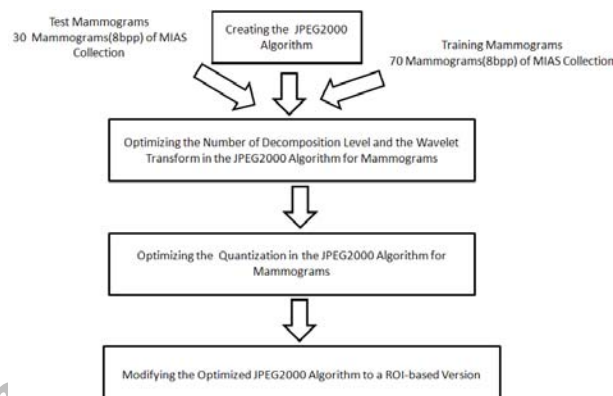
Test Mammograms
30 Mammograms(8bpp) of MIAS Collection

Creating the JPEG2000 Algorithm

Training Mammograms
70 Mammograms(8bpp) of MIAS Collection

Optimizing the Number of Decomposition Level and the Wavelet Transform in the JPEG2000 Algorithm for Mammograms

Optimizing the Quantization in the JPEG2000 Algorithm for Mammograms

Modifying the Optimized JPEG2000 Algorithm to a ROI-based Version